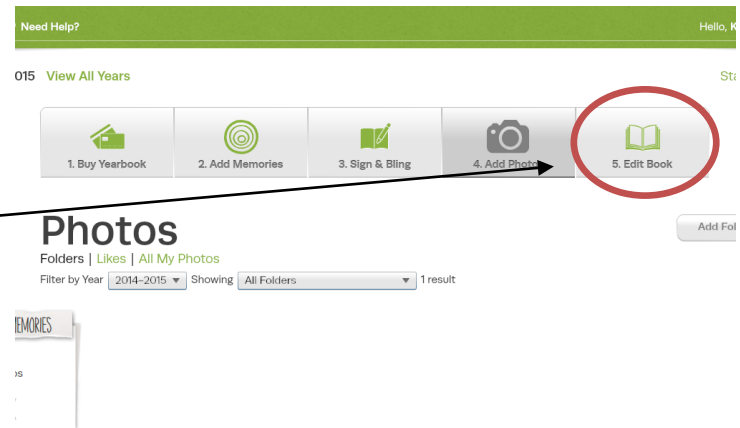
Need Help?

Hello, K

015 View All Years

Sta

1. Buy Yearbook
2. Add Memories
3. Sign & Bling
4. Add Photo
5. Edit Book

Photos

Add Fol

Folders | Likes | All My Photos

Filter by Year 2014-2015 ▼ Showing All Folders ▼ 1 result

MEMORIES

os